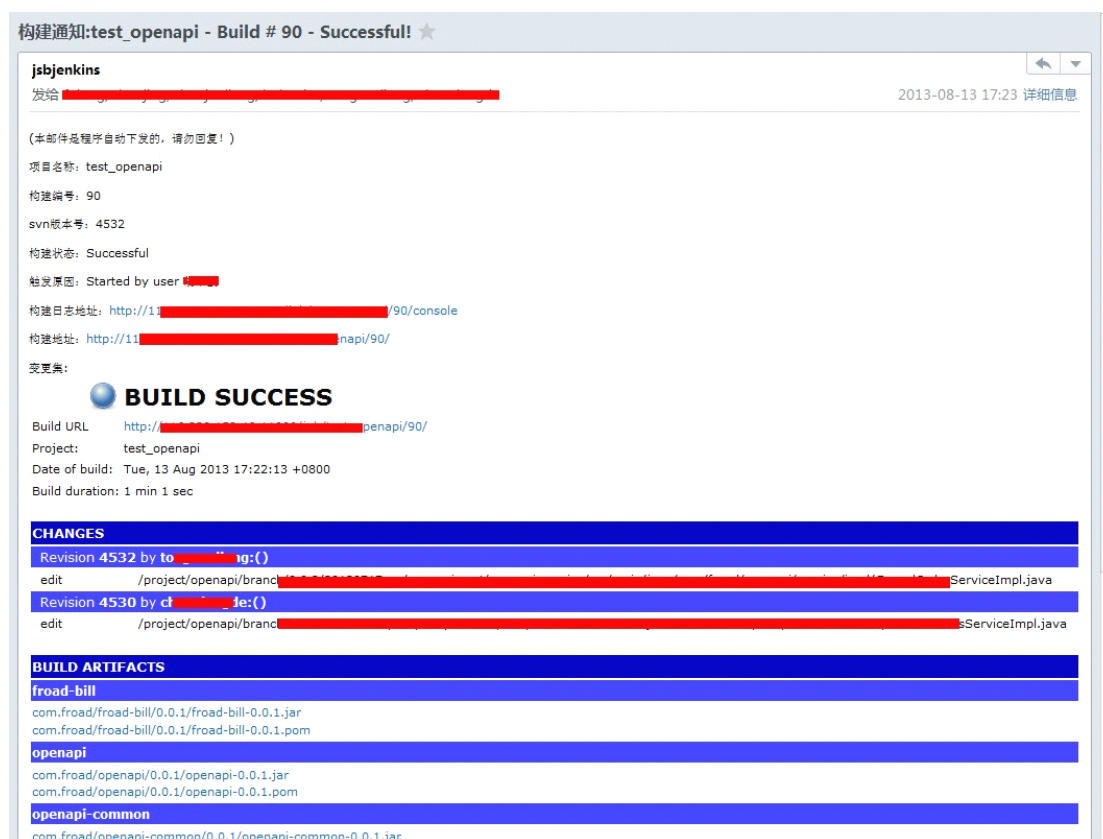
构建通知:test_openapi - Build # 90 - Successful!

jsbjenkins
发给 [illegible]
2013-08-13 17:23 详细信息

(本邮件是程序自动下发的，请勿回复！)

项目名称：test_openapi

构建编号：90

svn版本号：4532

构建状态：Successful

触发原因：Started by user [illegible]

构建日志地址：http://11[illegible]/90/console

构建地址：http://11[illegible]enapi/90/

变更集：

BUILD SUCCESS

Build URL http://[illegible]penapi/90/
Project: test_openapi
Date of build: Tue, 13 Aug 2013 17:22:13 +0800
Build duration: 1 min 1 sec

CHANGES

Revision 4532 by to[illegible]g:()

edit /project/openapi/branc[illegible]ServiceImpl.java

Revision 4530 by ch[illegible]de:()

edit /project/openapi/branc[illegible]sServiceImpl.java

BUILD ARTIFACTS

froad-bill

com.froad/froad-bill/0.0.1/froad-bill-0.0.1.jar
com.froad/froad-bill/0.0.1/froad-bill-0.0.1.pom

openapi

com.froad/openapi/0.0.1/openapi-0.0.1.jar
com.froad/openapi/0.0.1/openapi-0.0.1.pom

openapi-common

com.froad/openapi-common/0.0.1/openapi-common-0.0.1.jar